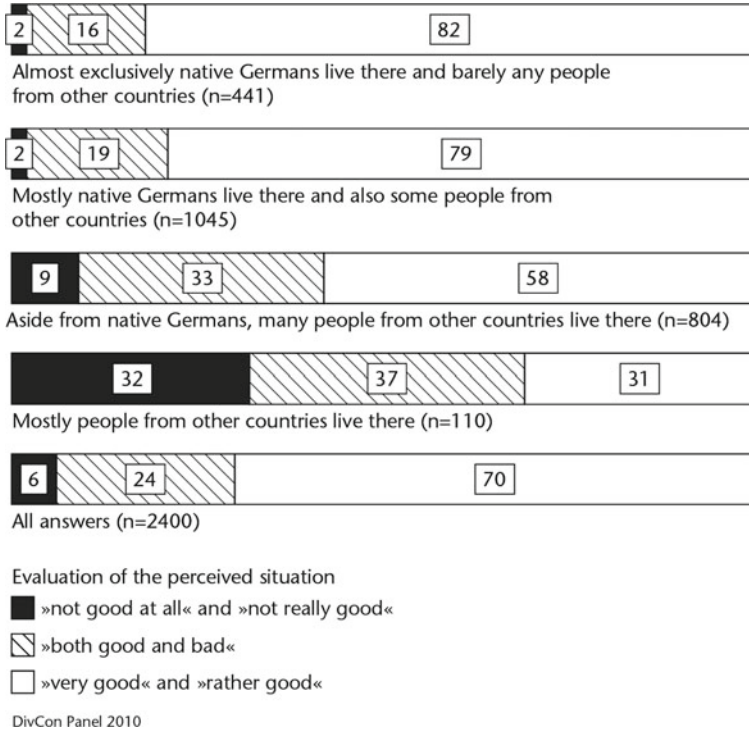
2 16 82

Almost exclusively native Germans live there and barely any people from other countries (n=441)

2 19 79

Mostly native Germans live there and also some people from other countries (n=1045)

9 33 58

Aside from native Germans, many people from other countries live there (n=804)

32 37 31

Mostly people from other countries live there (n=110)

6 24 70

All answers (n=2400)

Evaluation of the perceived situation

»not good at all« and »not really good«

»both good and bad«

»very good« and »rather good«

DivCon Panel 2010